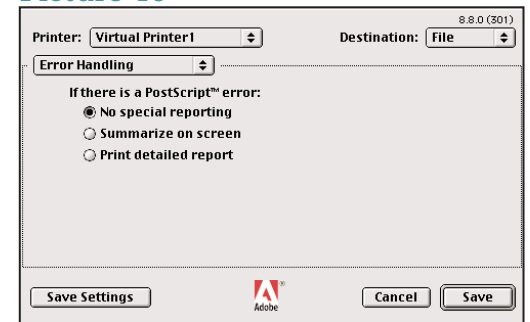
8.8.0 (301)

Printer: Virtual Printer1

Destination: File

Error Handling

If there is a PostScript™ error:

No special reporting

Summarize on screen

Print detailed report

Save Settings

Adobe

Cancel

Save